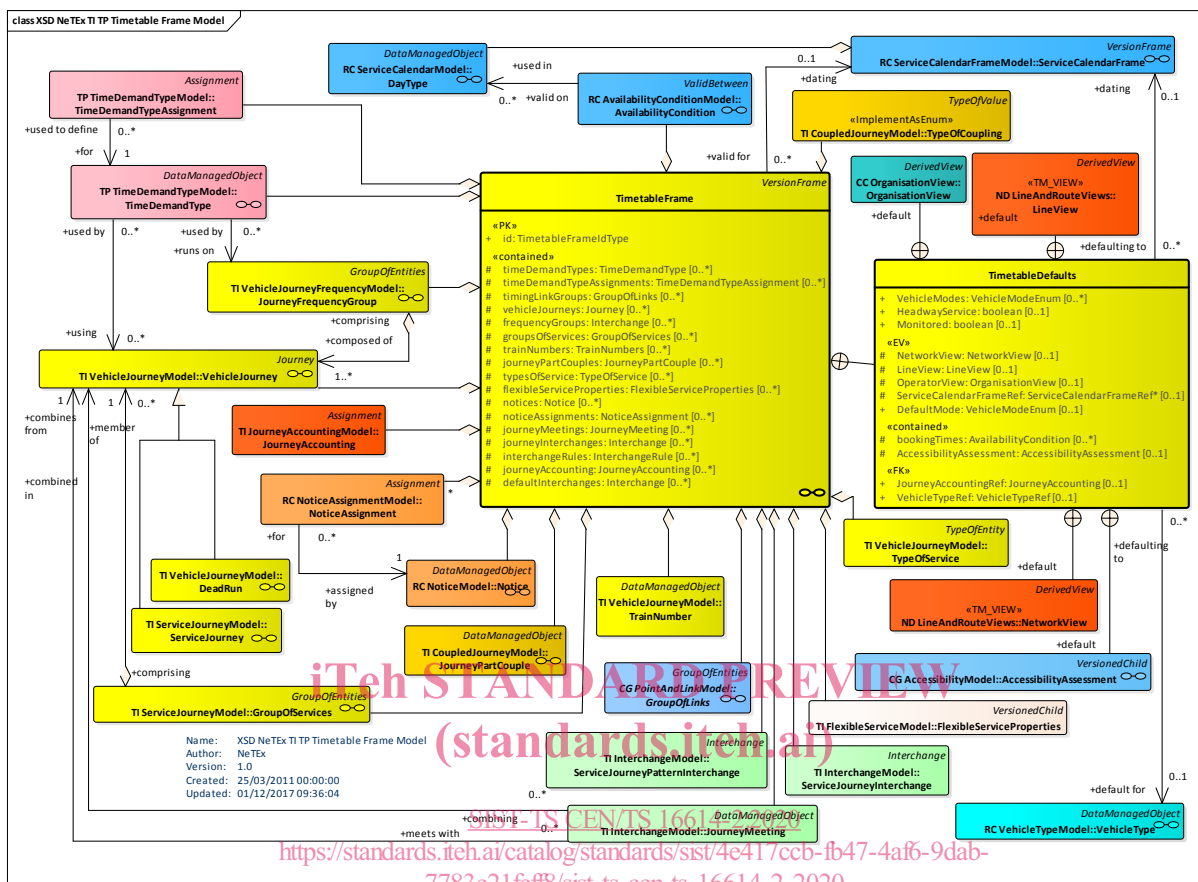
class XSD NeTEx TI TP Timetable Frame Model

DataManagedObject
RC ServiceCalendarModel::DayType

VersionFrame
RC ServiceCalendarFrameModel::ServiceCalendarFrame

+used in
0..1
+dating
+dating
0..1

Assignment
TP TimeDemandTypeModel::TimeDemandTypeAssignment

ValidBetween
RC AvailabilityConditionModel::AvailabilityCondition

0..*
+valid on

TypeOfValue
«ImplementAsEnum»
TI CoupledJourneyModel::TypeOfCoupling

+used to define
0..*
+for
1

DataManagedObject
TP TimeDemandTypeModel::TimeDemandType

+valid for
0..*

VersionFrame
TimetableFrame

«PK»
+ id: TimetableFrameIdType

«contained»
# timeDemandTypes: TimeDemandType [0..*]
# timeDemandTypeAssignments: TimeDemandTypeAssignment [0..*]
# timingLinkGroups: GroupOfLinks [0..*]
# vehicleJourneys: Journey [0..*]
# frequencyGroups: Interchange [0..*]
# groupsOfServices: GroupOfServices [0..*]
# trainNumbers: TrainNumbers [0..*]
# journeyPartCouples: JourneyPartCouple [0..*]
# typesOfService: TypeOfService [0..*]
# flexibleServiceProperties: FlexibleServiceProperties [0..*]
# notices: Notice [0..*]
# noticeAssignments: NoticeAssignment [0..*]
# journeyMeetings: JourneyMeeting [0..*]
# journeyInterchanges: Interchange [0..*]
# interchangeRules: InterchangeRule [0..*]
# journeyAccounting: JourneyAccounting [0..*]
# defaultInterchanges: Interchange [0..*]

DerivedView
CC OrganisationView::OrganisationView

DerivedView
«TM_VIEW»
ND LineAndRouteViews::LineView
+default

+default
+defaulting to
0..*

+used by
0..*
+used by
0..*
+runs on

GroupOfEntities
TI VehicleJourneyFrequencyModel::JourneyFrequencyGroup

TimetableDefaults
+ VehicleModes: VehicleModeEnum [0..*]
+ HeadwayService: boolean [0..1]
+ Monitored: boolean [0..1]
«EV»
+ NetworkView: NetworkView [0..1]
+ LineView: LineView [0..1]
+ OperatorView: OrganisationView [0..1]
+ ServiceCalendarFrameRef: ServiceCalendarFrameRef* [0..1]
+ DefaultMode: VehicleModeEnum [0..1]
«contained»
+ bookingTimes: AvailabilityCondition [0..*]
+ AccessibilityAssessment: AccessibilityAssessment [0..1]
«FK»
+ JourneyAccountingRef: JourneyAccounting [0..1]
+ VehicleTypeRef: VehicleTypeRef [0..1]

+using
0..*
+comprising
+composed of

Journey
TI VehicleJourneyModel::VehicleJourney
1..*

+combines from
1
+member of
0..*

Assignment
TI JourneyAccountingModel::JourneyAccounting

Assignment
RC NoticeAssignmentModel::NoticeAssignment
*

+combined in

+for
0..*
1

DataManagedObject
RC NoticeModel::Notice
+assigned by

TypeOfEntity
TI VehicleJourneyModel::TypeOfService

0..*
+default
+defaulting to

TI VehicleJourneyModel::DeadRun

TI ServiceJourneyModel::ServiceJourney

DataManagedObject
TI VehicleJourneyModel::TrainNumber

DerivedView
«TM_VIEW»
ND LineAndRouteViews::NetworkView

DataManagedObject
TI CoupledJourneyModel::JourneyPartCouple

+default

+comprising

GroupOfEntities
CG PointAndLinkModel::GroupOfLinks

VersionedChild
CG AccessibilityModel::AccessibilityAssessment

GroupOfEntities
TI ServiceJourneyModel::GroupOfServices

VersionedChild
TI FlexibleServiceModel::FlexibleServiceProperties

Name: XSD NeTEx TI TP Timetable Frame Model
Author: NeTEx
Version: 1.0
Created: 25/03/2011 00:00:00
Updated: 01/12/2017 09:36:04

Interchange
TI InterchangeModel::ServiceJourneyPatternInterchange

Interchange
TI InterchangeModel::ServiceJourneyInterchange

+default for
0..1

0..*
+combining
+meets with
0..*

DataManagedObject
TI InterchangeModel::JourneyMeeting

DataManagedObject
RC VehicleTypeModel::VehicleType

iTeh STANDARD PREVIEW
(standards.iteh.ai)
SIST-TS CEN/TS 16614-2:2020
https://standards.iteh.ai/catalog/standards/sist/4e417ccb-fb47-4af6-9dab-7783e21fcff8/sist-ts-cen-ts-16614-2-2020